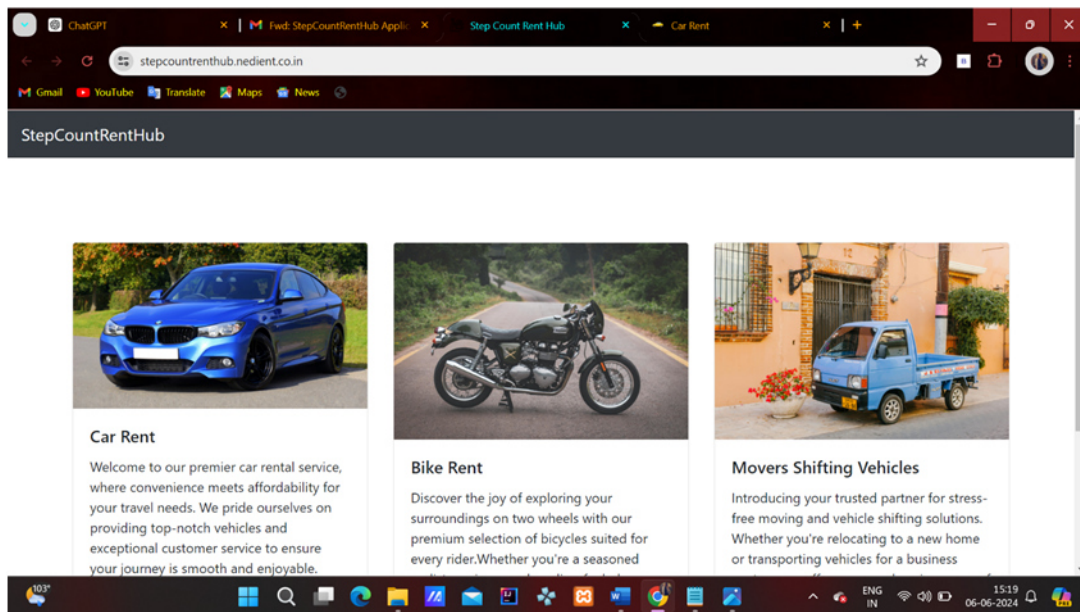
ChatGPT | Fwd: StepCountRentHub Applic | Step Count Rent Hub | Car Rent | +

stepcountrenthub.nedient.co.in

Gmail YouTube Translate Maps News

StepCountRentHub

Car Rent

Welcome to our premier car rental service, where convenience meets affordability for your travel needs. We pride ourselves on providing top-notch vehicles and exceptional customer service to ensure your journey is smooth and enjoyable.

Bike Rent

Discover the joy of exploring your surroundings on two wheels with our premium selection of bicycles suited for every rider.Whether you're a seasoned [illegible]

Movers Shifting Vehicles

Introducing your trusted partner for stress-free moving and vehicle shifting solutions. Whether you're relocating to a new home or transporting vehicles for a business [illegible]

103°

ENG IN

15:19
06-06-2024